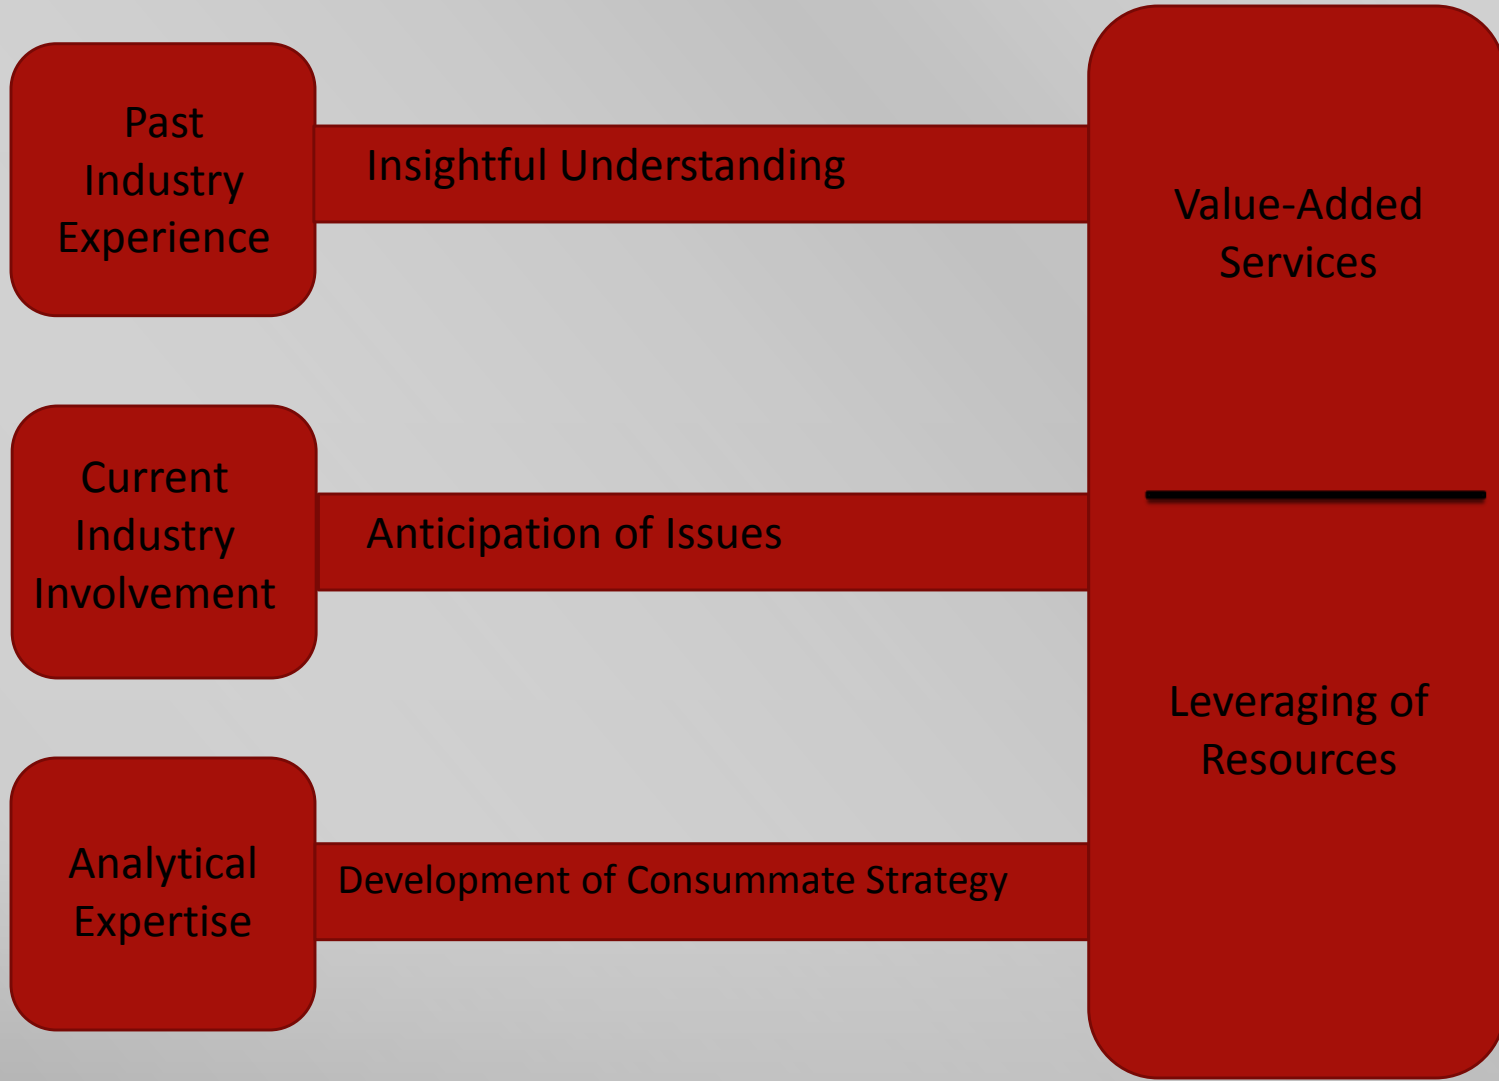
Past Industry Experience

Insightful Understanding

Current Industry Involvement

Anticipation of Issues

Analytical Expertise

Development of Consummate Strategy

Value-Added Services

Leveraging of Resources